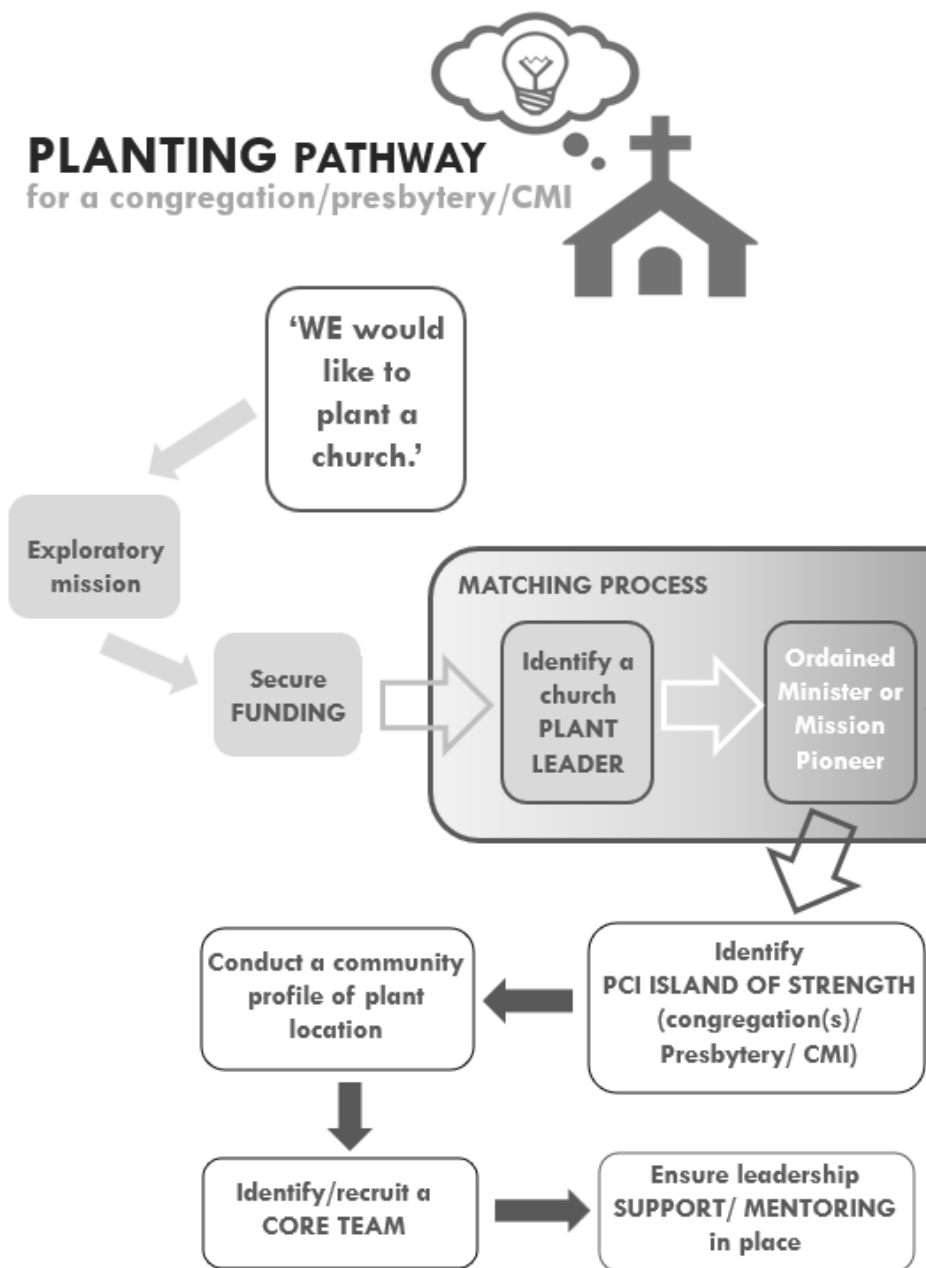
PLANTING PATHWAY
for a congregation/presbytery/CMI

'WE would like to plant a church.'

Exploratory mission

Secure FUNDING

MATCHING PROCESS

Identify a church PLANT LEADER

Ordained Minister or Mission Pioneer

Identify PCI ISLAND OF STRENGTH (congregation(s)/ Presbytery/ CMI)

Conduct a community profile of plant location

Identify/recruit a CORE TEAM

Ensure leadership SUPPORT/ MENTORING in place